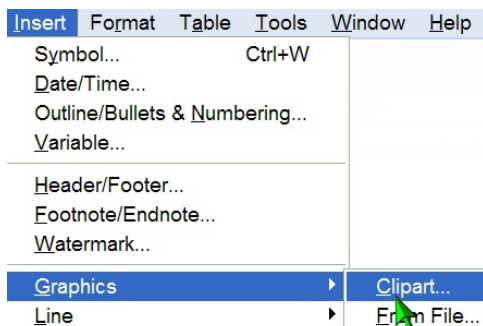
Insert Format Table Tools Window Help

Symbol... Ctrl+W
Date/Time...
Outline/Bullets & Numbering...
Variable...

Header/Footer...
Footnote/Endnote...
Watermark...

Graphics
Line

Clipart...
From File...